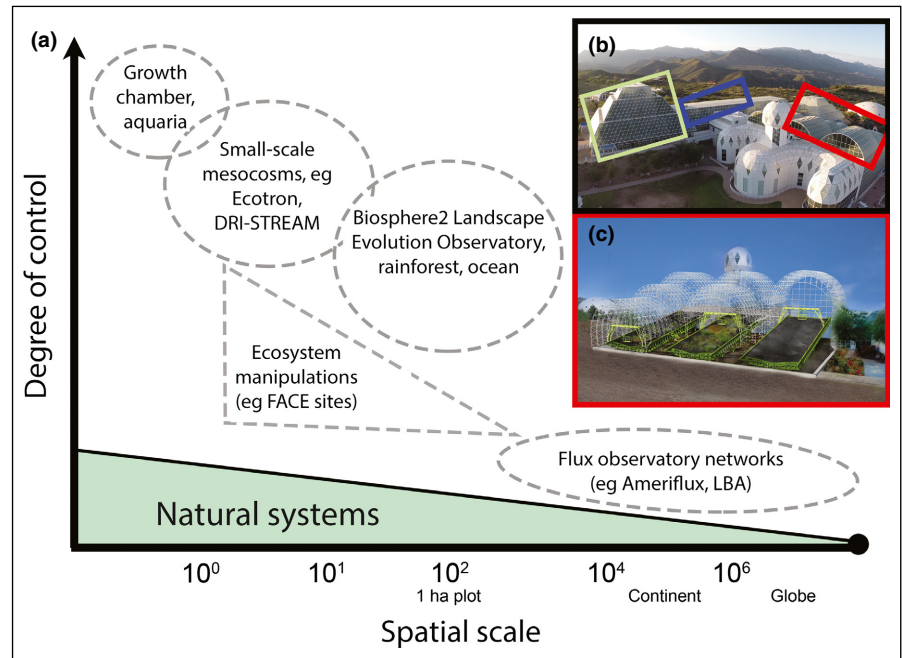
(a)

Degree of control

Growth chamber, aquaria

Small-scale mesocosms, eg Ecotron, DRI-STREAM

Biosphere2 Landscape Evolution Observatory, rainforest, ocean

Ecosystem manipulations (eg FACE sites)

Flux observatory networks (eg Ameriflux, LBA)

Natural systems

$10^0$ $10^1$ $10^2$ $10^4$ $10^6$

1 ha plot Continent Globe

Spatial scale

(b)

(c)